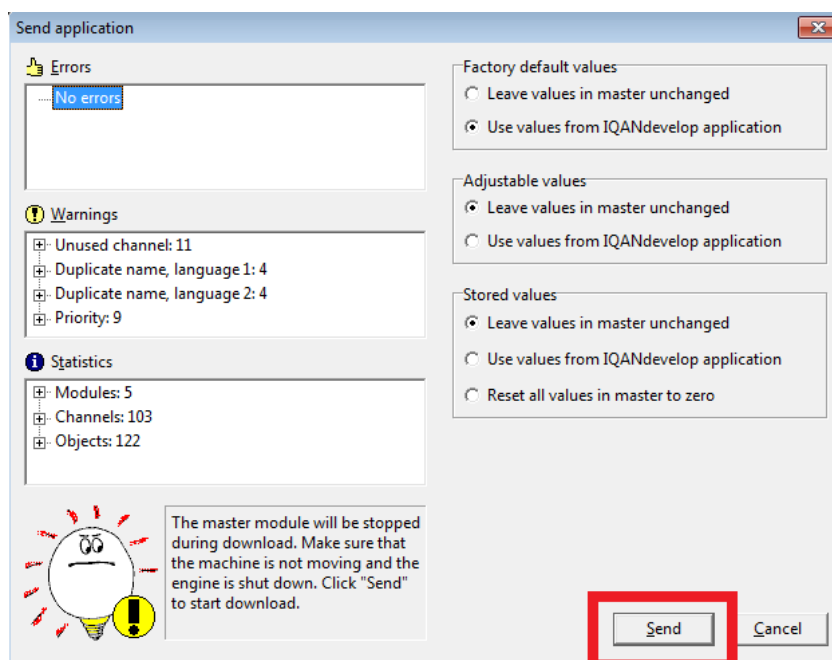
Send application

Errors

No errors

Warnings

Unused channel: 11
Duplicate name, language 1: 4
Duplicate name, language 2: 4
Priority: 9

Statistics

Modules: 5
Channels: 103
Objects: 122

The master module will be stopped during download. Make sure that the machine is not moving and the engine is shut down. Click "Send" to start download.

Factory default values
Leave values in master unchanged
Use values from IQANdevelop application

Adjustable values
Leave values in master unchanged
Use values from IQANdevelop application

Stored values
Leave values in master unchanged
Use values from IQANdevelop application
Reset all values in master to zero

Send
Cancel